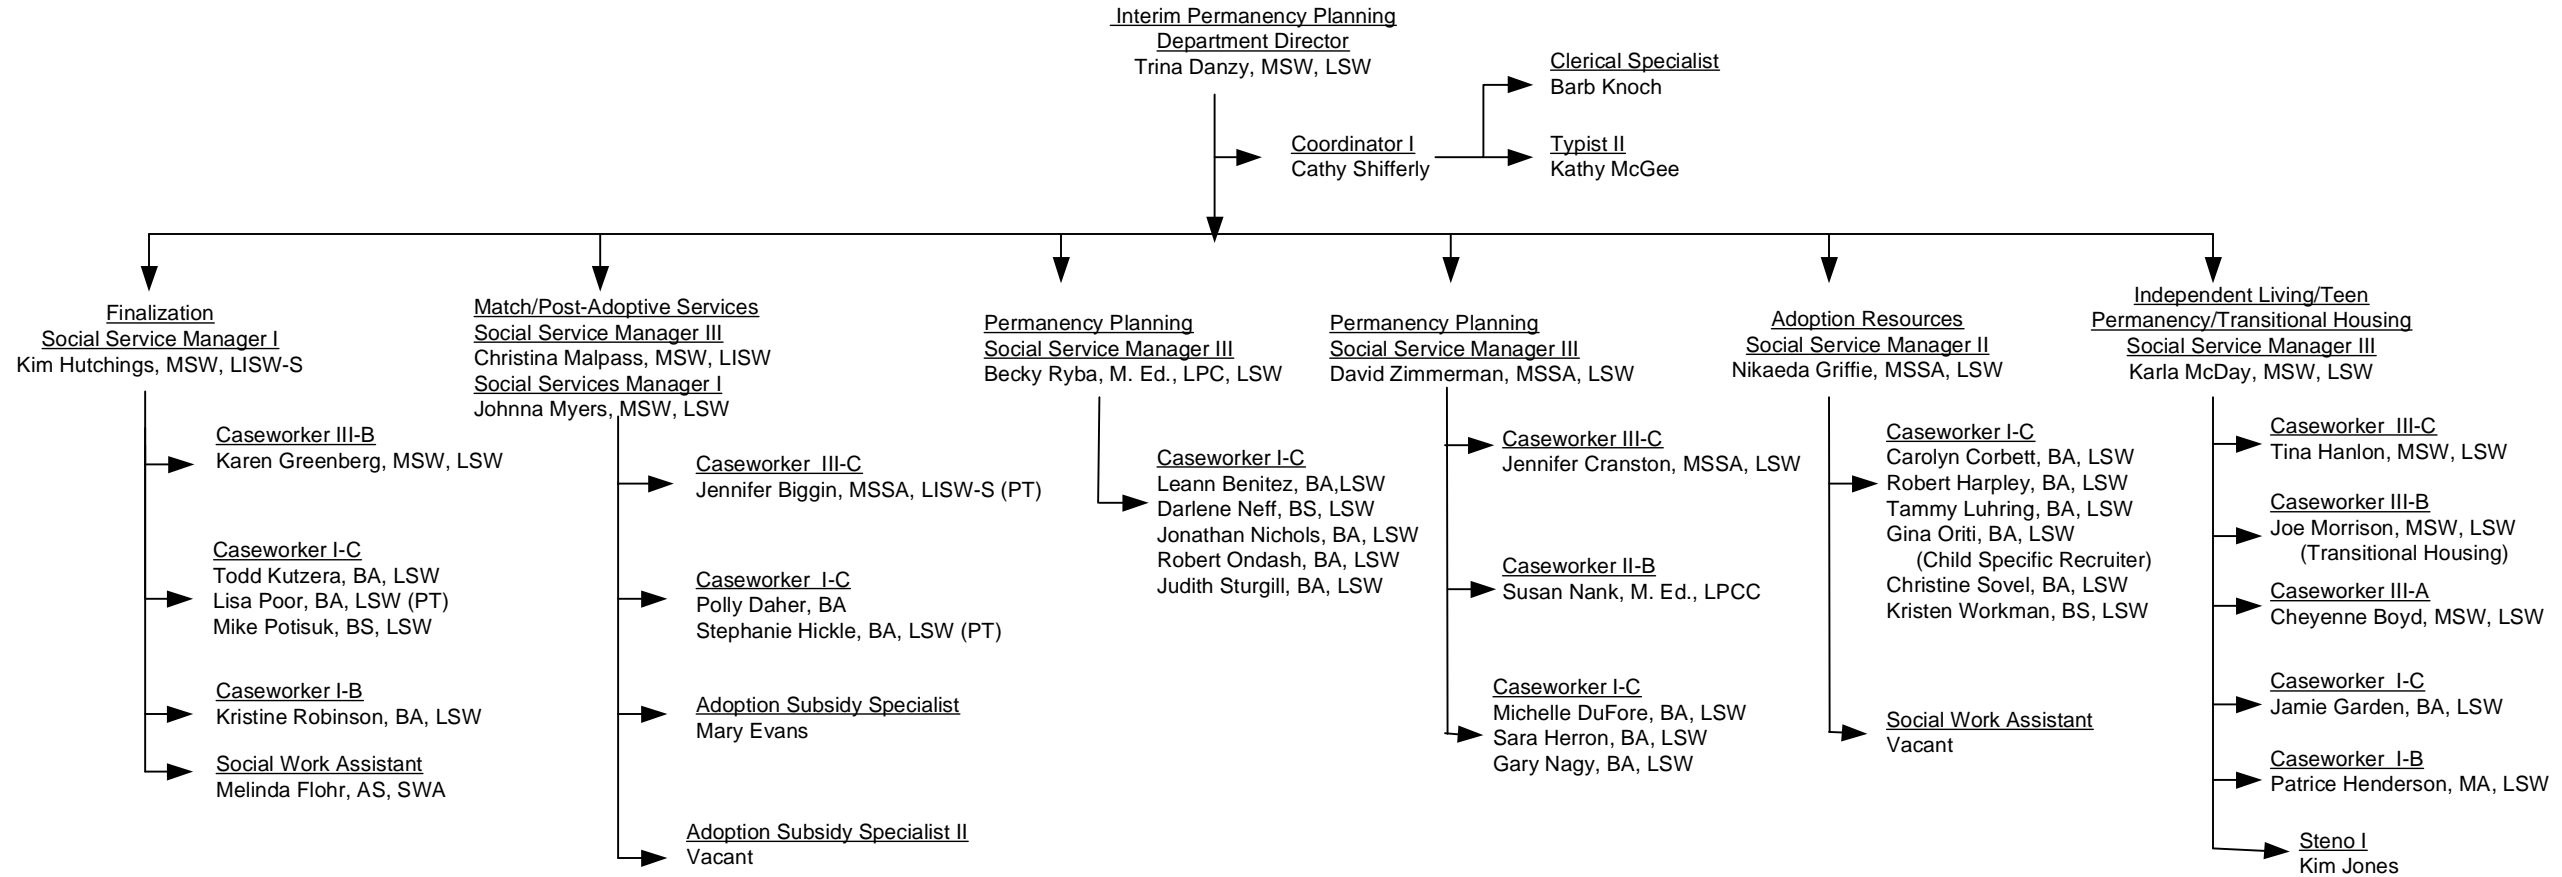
Interim Permanency Planning
Department Director
Trina Danzy, MSW, LSW

Coordinator I
Cathy Shifferly

Clerical Specialist
Barb Knoch

Typist II
Kathy McGee

Finalization
Social Service Manager I
Kim Hutchings, MSW, LISW-S

Caseworker III-B
Karen Greenberg, MSW, LSW

Caseworker I-C
Todd Kutzera, BA, LSW
Lisa Poor, BA, LSW (PT)
Mike Potisuk, BS, LSW

Caseworker I-B
Kristine Robinson, BA, LSW

Social Work Assistant
Melinda Flohr, AS, SWA

Match/Post-Adoptive Services
Social Service Manager III
Christina Malpass, MSW, LISW
Social Services Manager I
Johnna Myers, MSW, LSW

Caseworker III-C
Jennifer Biggin, MSSA, LISW-S (PT)

Caseworker I-C
Polly Daher, BA
Stephanie Hickle, BA, LSW (PT)

Adoption Subsidy Specialist
Mary Evans

Adoption Subsidy Specialist II
Vacant

Permanency Planning
Social Service Manager III
Becky Ryba, M. Ed., LPC, LSW

Caseworker I-C
Leann Benitez, BA,LSW
Darlene Neff, BS, LSW
Jonathan Nichols, BA, LSW
Robert Ondash, BA, LSW
Judith Sturgill, BA, LSW

Permanency Planning
Social Service Manager III
David Zimmerman, MSSA, LSW

Caseworker III-C
Jennifer Cranston, MSSA, LSW

Caseworker II-B
Susan Nank, M. Ed., LPCC

Caseworker I-C
Michelle DuFore, BA, LSW
Sara Herron, BA, LSW
Gary Nagy, BA, LSW

Adoption Resources
Social Service Manager II
Nikaeda Griffie, MSSA, LSW

Caseworker I-C
Carolyn Corbett, BA, LSW
Robert Harpley, BA, LSW
Tammy Luhring, BA, LSW
Gina Oriti, BA, LSW
(Child Specific Recruiter)
Christine Sovel, BA, LSW
Kristen Workman, BS, LSW

Social Work Assistant
Vacant

Independent Living/Teen
Permanency/Transitional Housing
Social Service Manager III
Karla McDay, MSW, LSW

Caseworker III-C
Tina Hanlon, MSW, LSW

Caseworker III-B
Joe Morrison, MSW, LSW
(Transitional Housing)

Caseworker III-A
Cheyenne Boyd, MSW, LSW

Caseworker I-C
Jamie Garden, BA, LSW

Caseworker I-B
Patrice Henderson, MA, LSW

Steno I
Kim Jones